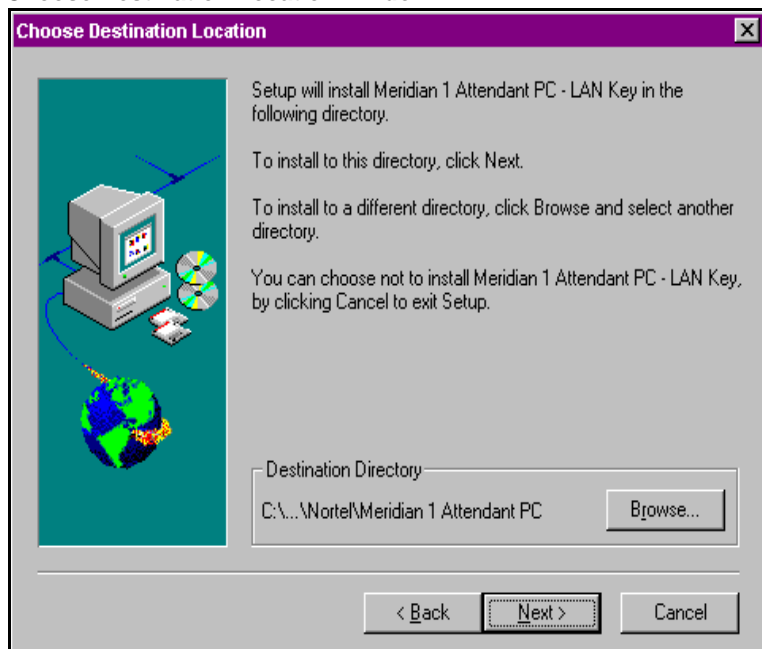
Choose Destination Location

Setup will install Meridian 1 Attendant PC - LAN Key in the following directory.

To install to this directory, click Next.

To install to a different directory, click Browse and select another directory.

You can choose not to install Meridian 1 Attendant PC - LAN Key, by clicking Cancel to exit Setup.

Destination Directory

C:\...\Nortel\Meridian 1 Attendant PC

Browse...

< Back

Next >

Cancel